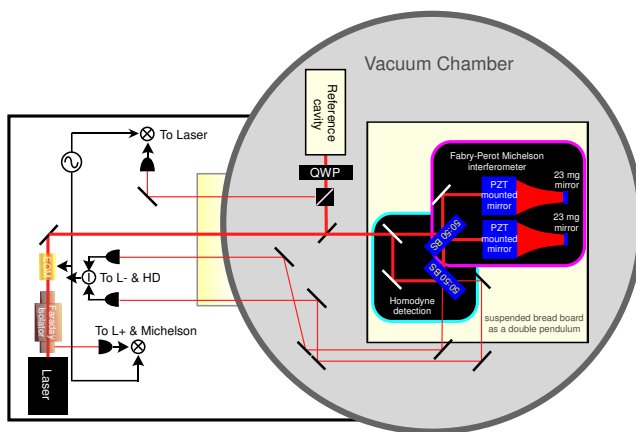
Vacuum Chamber

Reference cavity

QWP

To Laser

Fabry-Perot Michelson interferometer

PZT mounted mirror

23 mg mirror

PZT mounted mirror

23 mg mirror

50:50 BS

50:50 BS

EOM

To L- & HD

Homodyne detection

suspended bread board as a double pendulum

Faraday Isolator

To L+ & Michelson

Laser